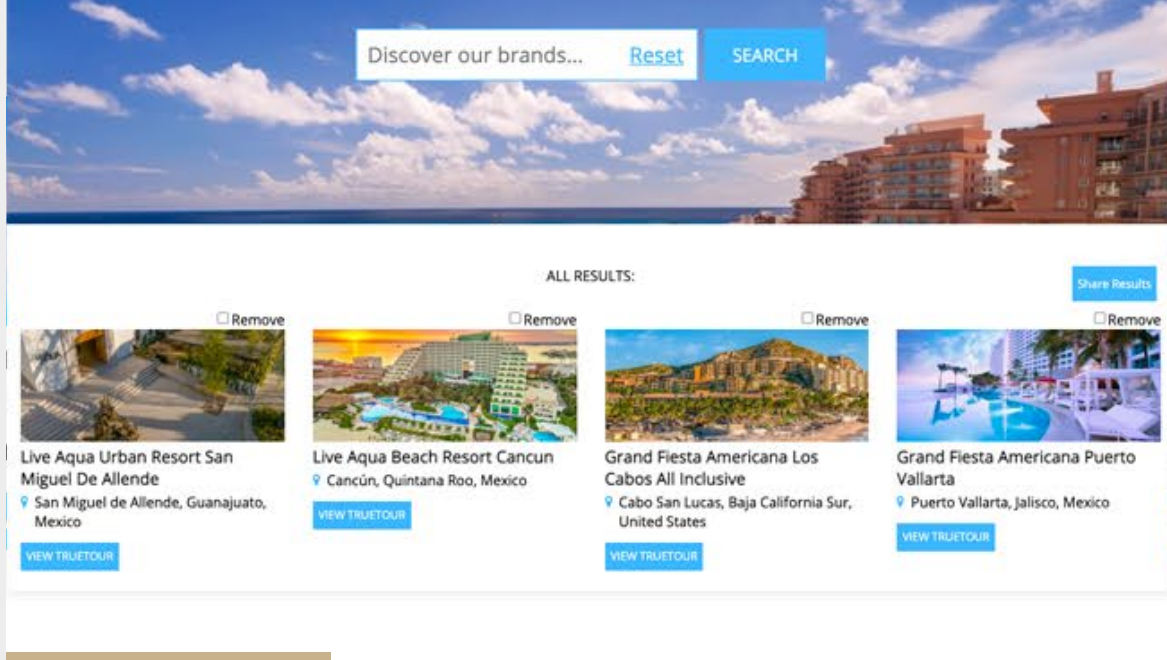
Discover our brands... Reset SEARCH

ALL RESULTS:

Share Results

Remove

Live Aqua Urban Resort San Miguel De Allende

San Miguel de Allende, Guanajuato, Mexico

VIEW TRUETOUR

Remove

Live Aqua Beach Resort Cancun

Cancún, Quintana Roo, Mexico

VIEW TRUETOUR

Remove

Grand Fiesta Americana Los Cabos All Inclusive

Cabo San Lucas, Baja California Sur, United States

VIEW TRUETOUR

Remove

Grand Fiesta Americana Puerto Vallarta

Puerto Vallarta, Jalisco, Mexico

VIEW TRUETOUR